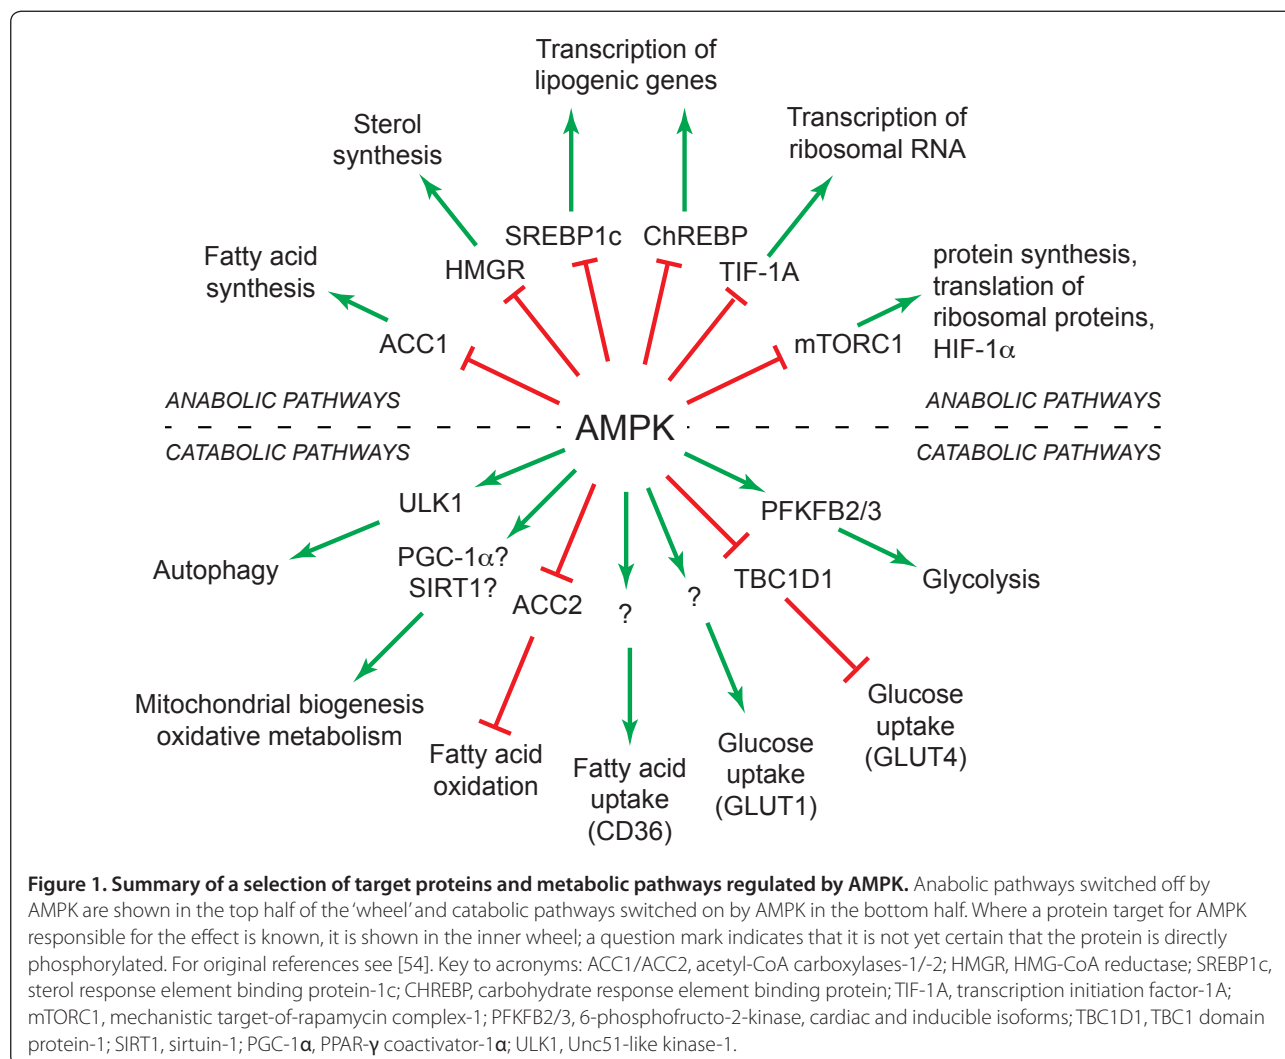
Transcription of lipogenic genes

Sterol synthesis

Transcription of ribosomal RNA

SREBP1c ChREBP

Fatty acid synthesis

HMGR

TIF-1A

protein synthesis, translation of ribosomal proteins, HIF-1$\alpha$

ACC1

mTORC1

ANABOLIC PATHWAYS

ANABOLIC PATHWAYS

AMPK

CATABOLIC PATHWAYS

CATABOLIC PATHWAYS

ULK1

PFKFB2/3

Autophagy

PGC-1$\alpha$? SIRT1?

ACC2

?

?

TBC1D1

Glycolysis

Mitochondrial biogenesis oxidative metabolism

Fatty acid oxidation

Fatty acid uptake (CD36)

Glucose uptake (GLUT1)

Glucose uptake (GLUT4)

**Figure 1. Summary of a selection of target proteins and metabolic pathways regulated by AMPK.** Anabolic pathways switched off by AMPK are shown in the top half of the 'wheel' and catabolic pathways switched on by AMPK in the bottom half. Where a protein target for AMPK responsible for the effect is known, it is shown in the inner wheel; a question mark indicates that it is not yet certain that the protein is directly phosphorylated. For original references see [54]. Key to acronyms: ACC1/ACC2, acetyl-CoA carboxylases-1/-2; HMGR, HMG-CoA reductase; SREBP1c, sterol response element binding protein-1c; CHREBP, carbohydrate response element binding protein; TIF-1A, transcription initiation factor-1A; mTORC1, mechanistic target-of-rapamycin complex-1; PFKFB2/3, 6-phosphofructo-2-kinase, cardiac and inducible isoforms; TBC1D1, TBC1 domain protein-1; SIRT1, sirtuin-1; PGC-1$\alpha$, PPAR-$\gamma$ coactivator-1$\alpha$; ULK1, Unc51-like kinase-1.